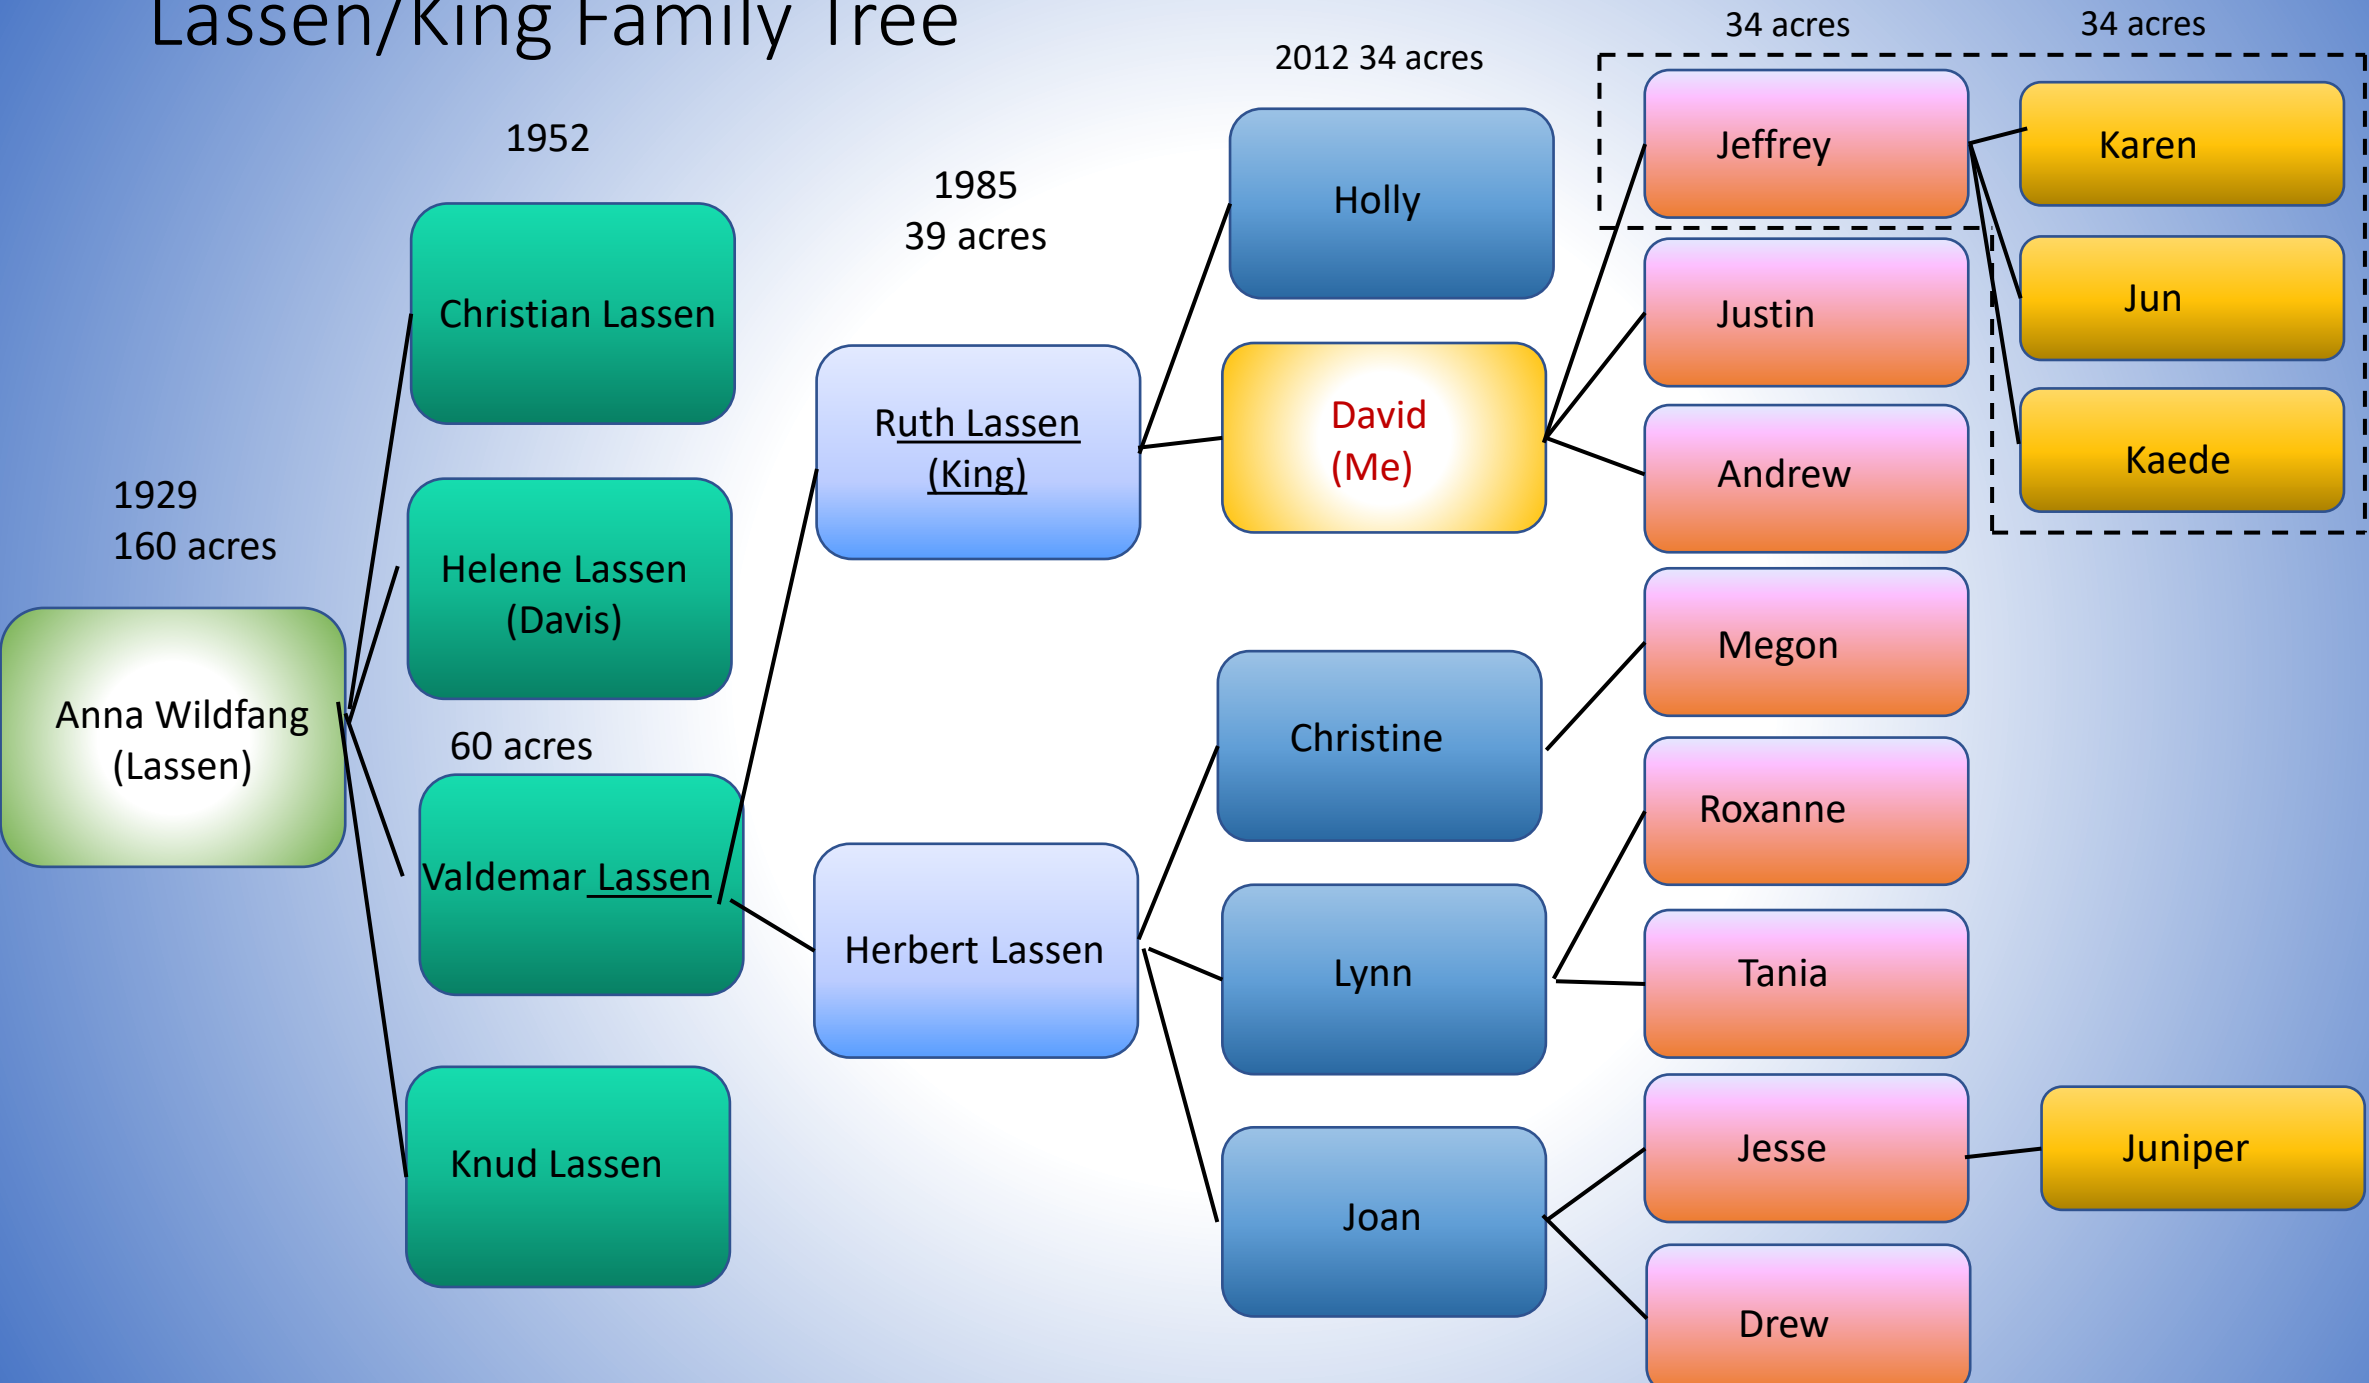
Lassen/King Family Tree

1929
160 acres

Anna Wildfang (Lassen)

1952

Christian Lassen

Helene Lassen (Davis)

60 acres

Valdemar Lassen

Knud Lassen

1985
39 acres

Ruth Lassen (King)

Herbert Lassen

2012 34 acres

Holly

David (Me)

Christine

Lynn

Joan

34 acres

Jeffrey

Justin

Andrew

Megon

Roxanne

Tania

Jesse

Drew

34 acres

Karen

Jun

Kaede

Juniper